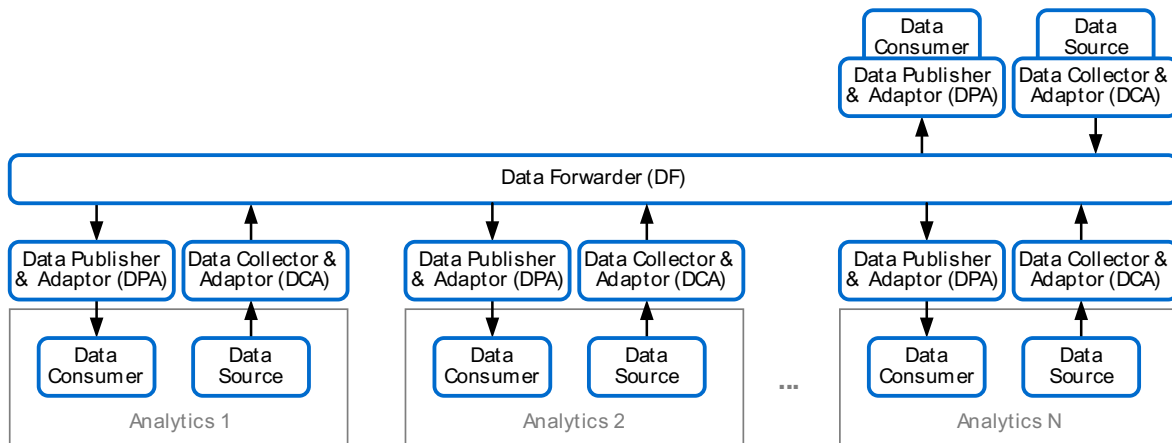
Data Consumer

Data Source

Data Publisher & Adaptor (DPA)

Data Collector & Adaptor (DCA)

Data Forwarder (DF)

Data Publisher & Adaptor (DPA)

Data Collector & Adaptor (DCA)

Data Consumer

Data Source

Analytics 1

Data Publisher & Adaptor (DPA)

Data Collector & Adaptor (DCA)

Data Consumer

Data Source

Analytics 2

...

Data Publisher & Adaptor (DPA)

Data Collector & Adaptor (DCA)

Data Consumer

Data Source

Analytics N